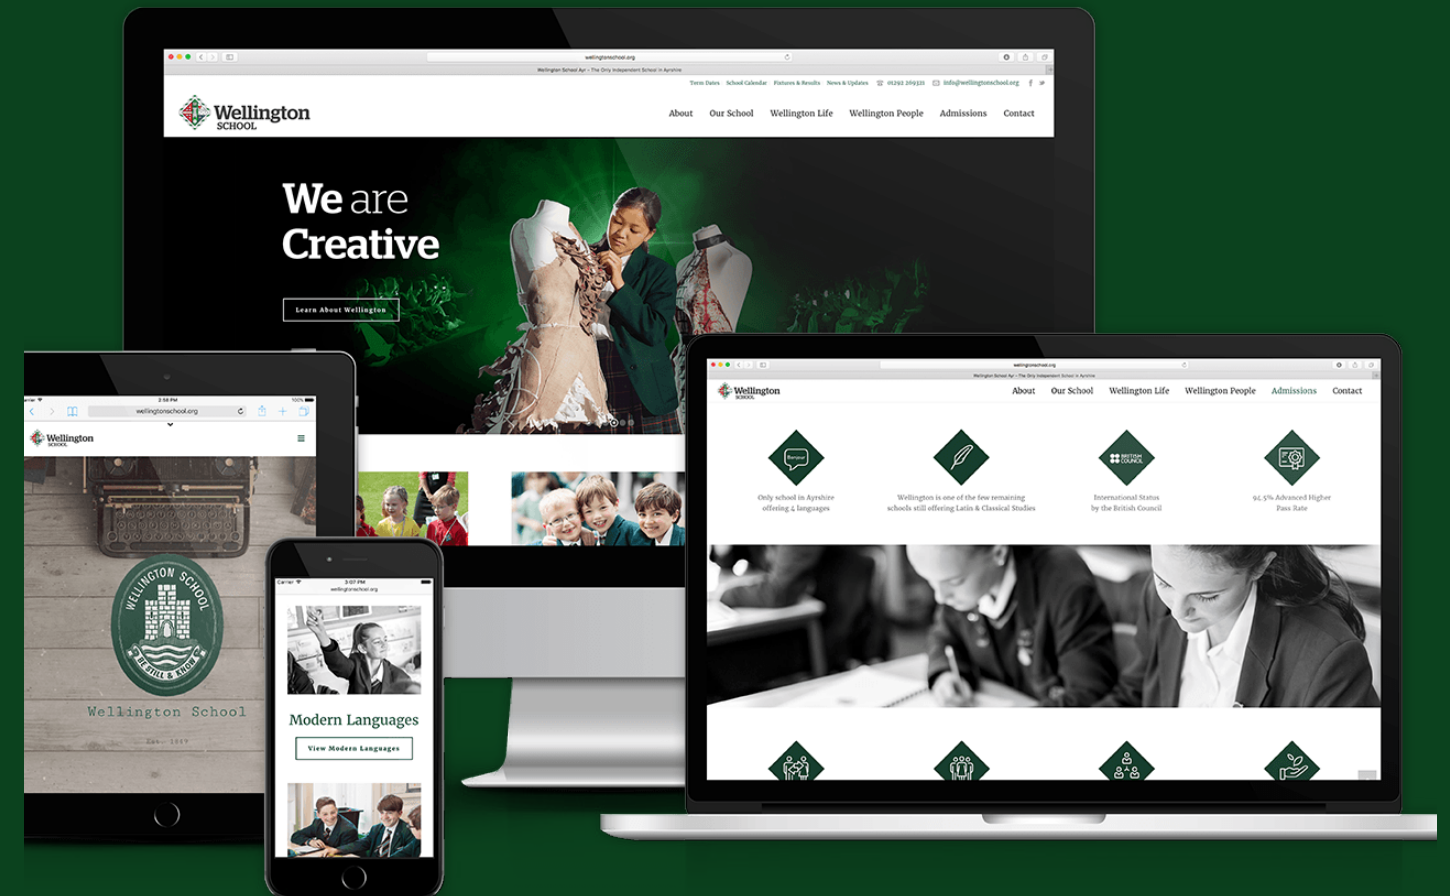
wellingtonschool.org

Wellington School Ayr – The Only Independent School in Ayrshire

Term Dates School Calendar Fixtures & Results News & Updates 01292 269321 info@wellingtonschool.org

Wellington SCHOOL

About Our School Wellington Life Wellington People Admissions Contact

We are Creative

Learn About Wellington

2:58 PM 100%

wellingtonschool.org

Wellington SCHOOL

WELLINGTON SCHOOL

BE STILL & KNOW

Wellington School

Est. 1849

Carrier 3:07 PM

wellingtonschool.org

Modern Languages

View Modern Languages

wellingtonschool.org

Wellington SCHOOL

About Our School Wellington Life Wellington People Admissions Contact

Bonjour

Only school in Ayrshire offering 4 languages

Wellington is one of the few remaining schools still offering Latin & Classical Studies

BRITISH COUNCIL

International Status by the British Council

94.5% Advanced Higher Pass Rate